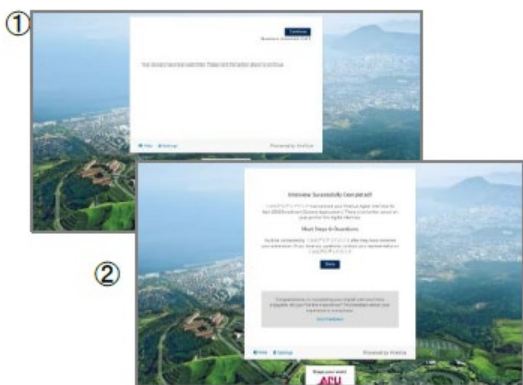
①

Continue

Your answer has been submitted. Please click the button above to continue.

Help Settings

Powered by HireVue

②

Interview Successfully Completed!

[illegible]

Next Steps & Questions

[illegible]

Done

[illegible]

Help Settings

Powered by HireVue

Shape your world
APU